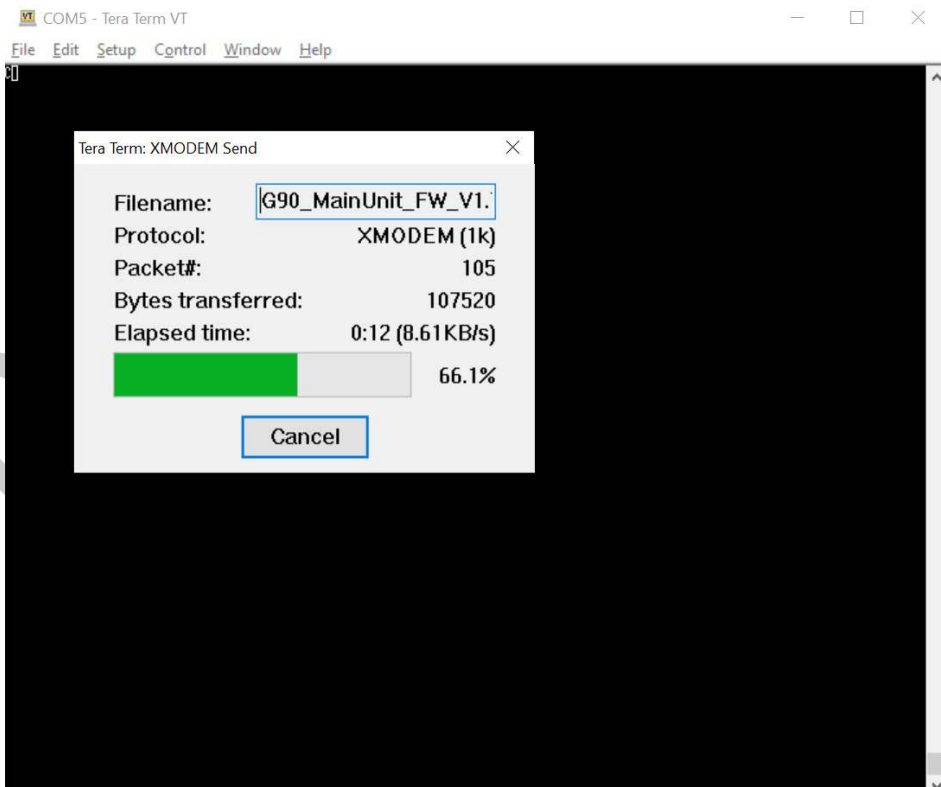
VT COM5 - Tera Term VT

File Edit Setup Control Window Help

C

Tera Term: XMODEM Send

Filename: G90_MainUnit_FW_V1.

Protocol: XMODEM (1k)

Packet#: 105

Bytes transferred: 107520

Elapsed time: 0:12 (8.61KB/s)

66.1%

Cancel